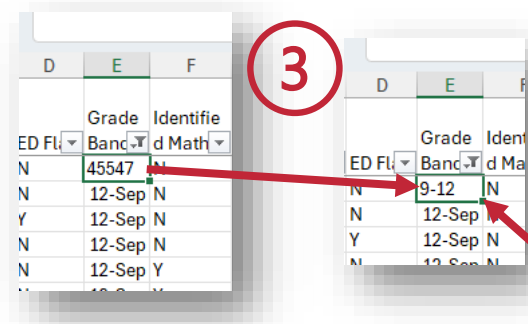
3

| D | E | F |
|---|---|---|
| ED Fla | Grade Band | Identified Math |
| N | 45547 | N |
| N | 12-Sep | N |
| Y | 12-Sep | N |
| N | 12-Sep | N |
| N | 12-Sep | Y |

| D | E | F |
|---|---|---|
| ED Fla | Grade Band | Identified Ma |
| N | 9-12 | N |
| N | 12-Sep | N |
| Y | 12-Sep | N |
| N | 12-Sep | N |